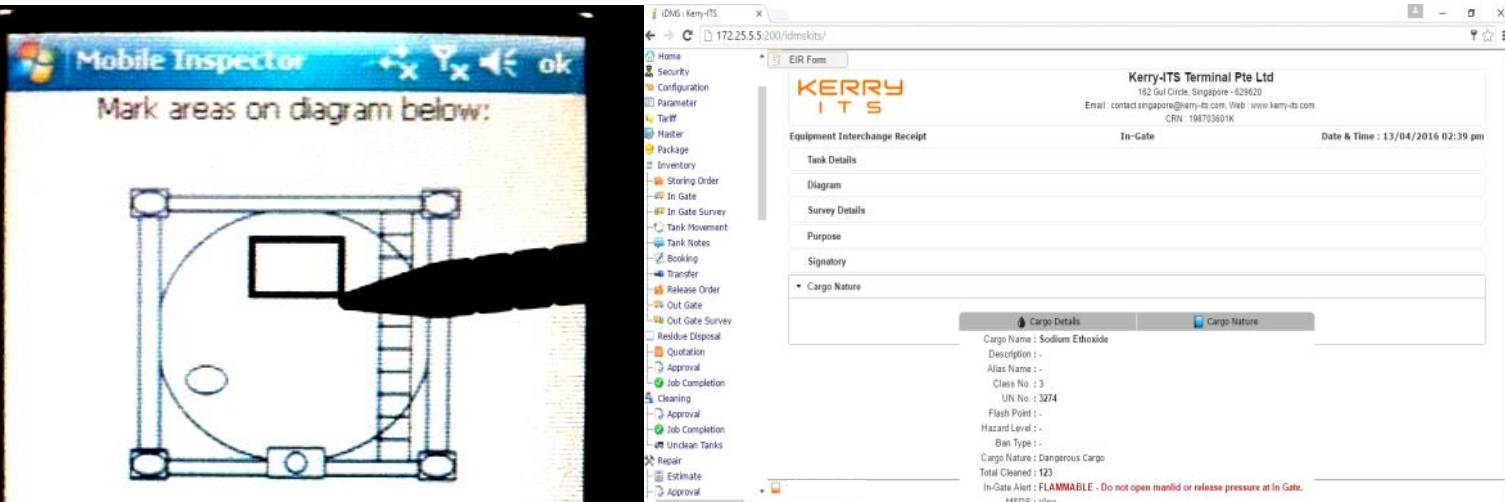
Mobile Inspector ok

Mark areas on diagram below:

iDMS : Kerry-ITS ×

172.25.5.5:200/idmskits/

Home
Security
Configuration
Parameter
Tariff
Master
Package
Inventory
Storing Order
In Gate
In Gate Survey
Tank Movement
Tank Notes
Booking
Transfer
Release Order
Out Gate
Out Gate Survey
Residue Disposal
Quotation
Approval
Job Completion
Cleaning
Approval
Job Completion
Unclean Tanks
Repair
Estimate
Approval

EIR Form

KERRY ITS

Kerry-ITS Terminal Pte Ltd
162 Gul Circle, Singapore - 629620
Email : contact.singapore@kerry-its.com. Web : www.kerry-its.com
CRN : 198703601K

Equipment Interchange Receipt
In-Gate
Date & Time : 13/04/2016 02:39 pm

Tank Details
Diagram
Survey Details
Purpose
Signatory
Cargo Nature

Cargo Details
Cargo Nature

Cargo Name : Sodium Ethoxide
Description : -
Alias Name : -
Class No. : 3
UN No. : 3274
Flash Point : -
Hazard Level : -
Ban Type : -
Cargo Nature : Dangerous Cargo
Total Cleaned : 123
In-Gate Alert : FLAMMABLE - Do not open manlid or release pressure at In Gate.
MSDS : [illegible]